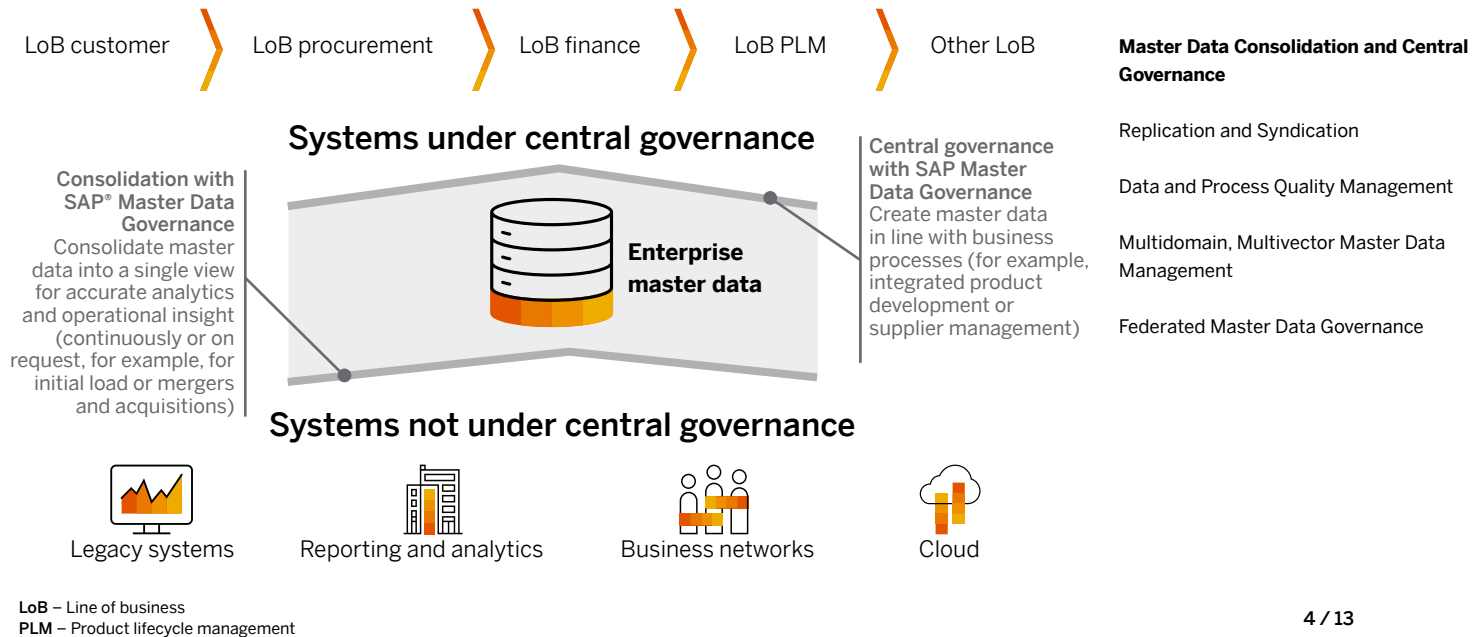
LoB customer

LoB procurement

LoB finance

LoB PLM

Other LoB

Systems under central governance

Consolidation with SAP® Master Data Governance
Consolidate master data into a single view for accurate analytics and operational insight (continuously or on request, for example, for initial load or mergers and acquisitions)

Enterprise master data

Central governance with SAP Master Data Governance
Create master data in line with business processes (for example, integrated product development or supplier management)

Systems not under central governance

Legacy systems

Reporting and analytics

Business networks

Cloud

Master Data Consolidation and Central Governance

Replication and Syndication

Data and Process Quality Management

Multidomain, Multivector Master Data Management

Federated Master Data Governance

LoB – Line of business
PLM – Product lifecycle management

4 / 13